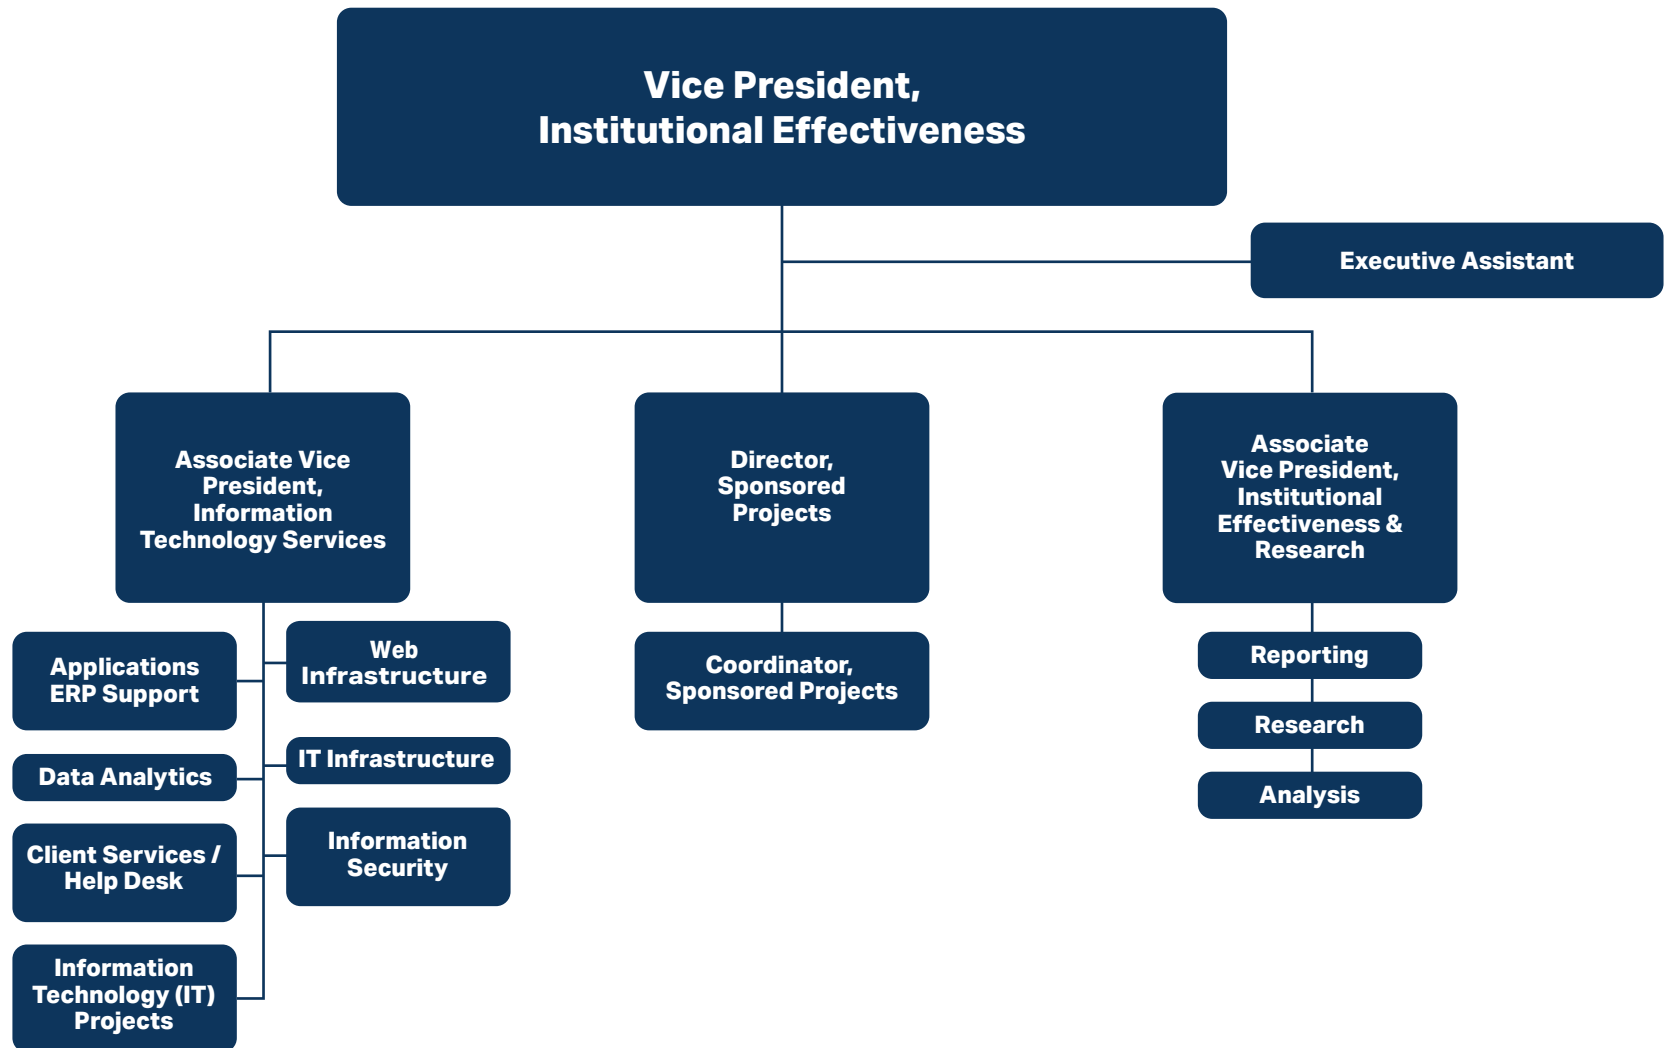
Vice President,
Institutional Effectiveness

Executive Assistant

Associate Vice President, Information Technology Services

Director, Sponsored Projects

Associate Vice President, Institutional Effectiveness & Research

Applications ERP Support

Web Infrastructure

Data Analytics

IT Infrastructure

Client Services / Help Desk

Information Security

Information Technology (IT) Projects

Coordinator, Sponsored Projects

Reporting

Research

Analysis